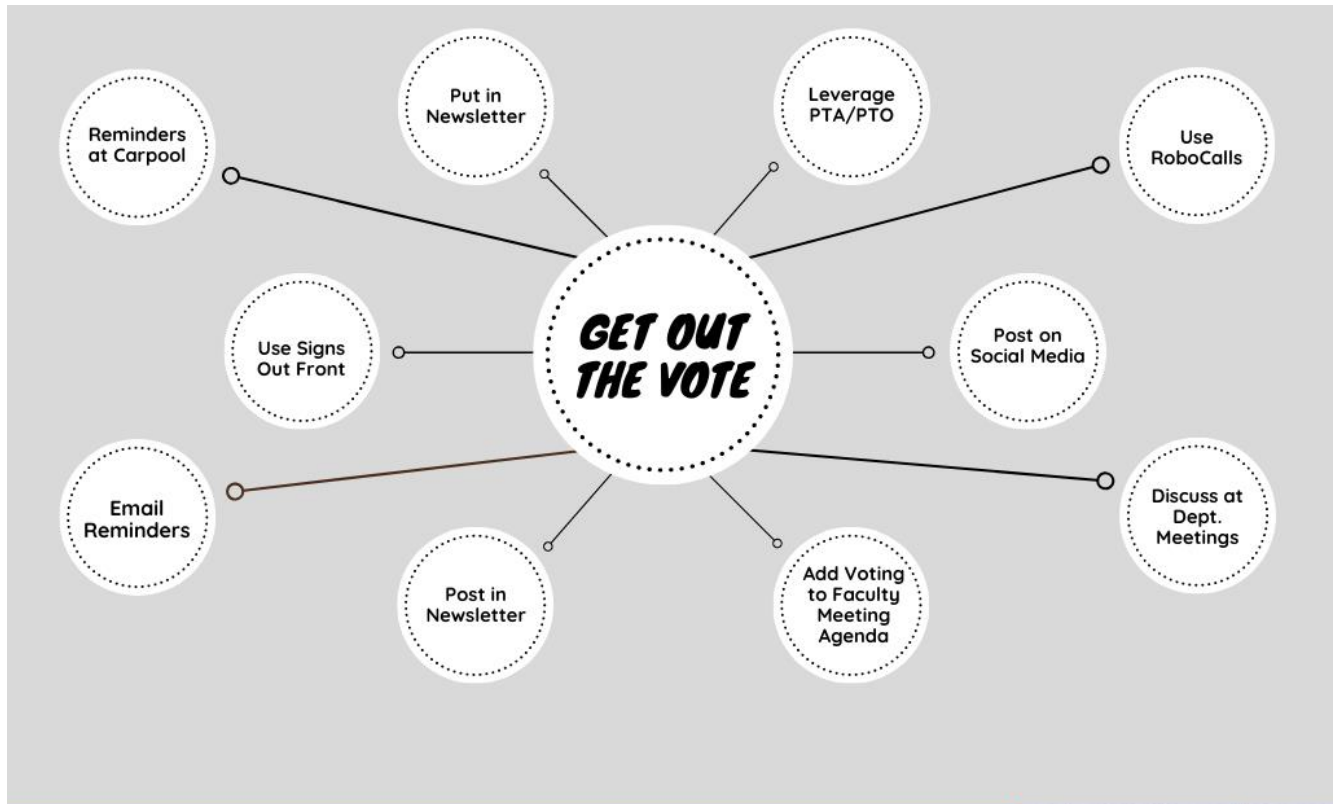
Reminders at Carpool

Put in Newsletter

Leverage PTA/PTO

Use RoboCalls

Use Signs Out Front

GET OUT THE VOTE

Post on Social Media

Email Reminders

Discuss at Dept. Meetings

Post in Newsletter

Add Voting to Faculty Meeting Agenda